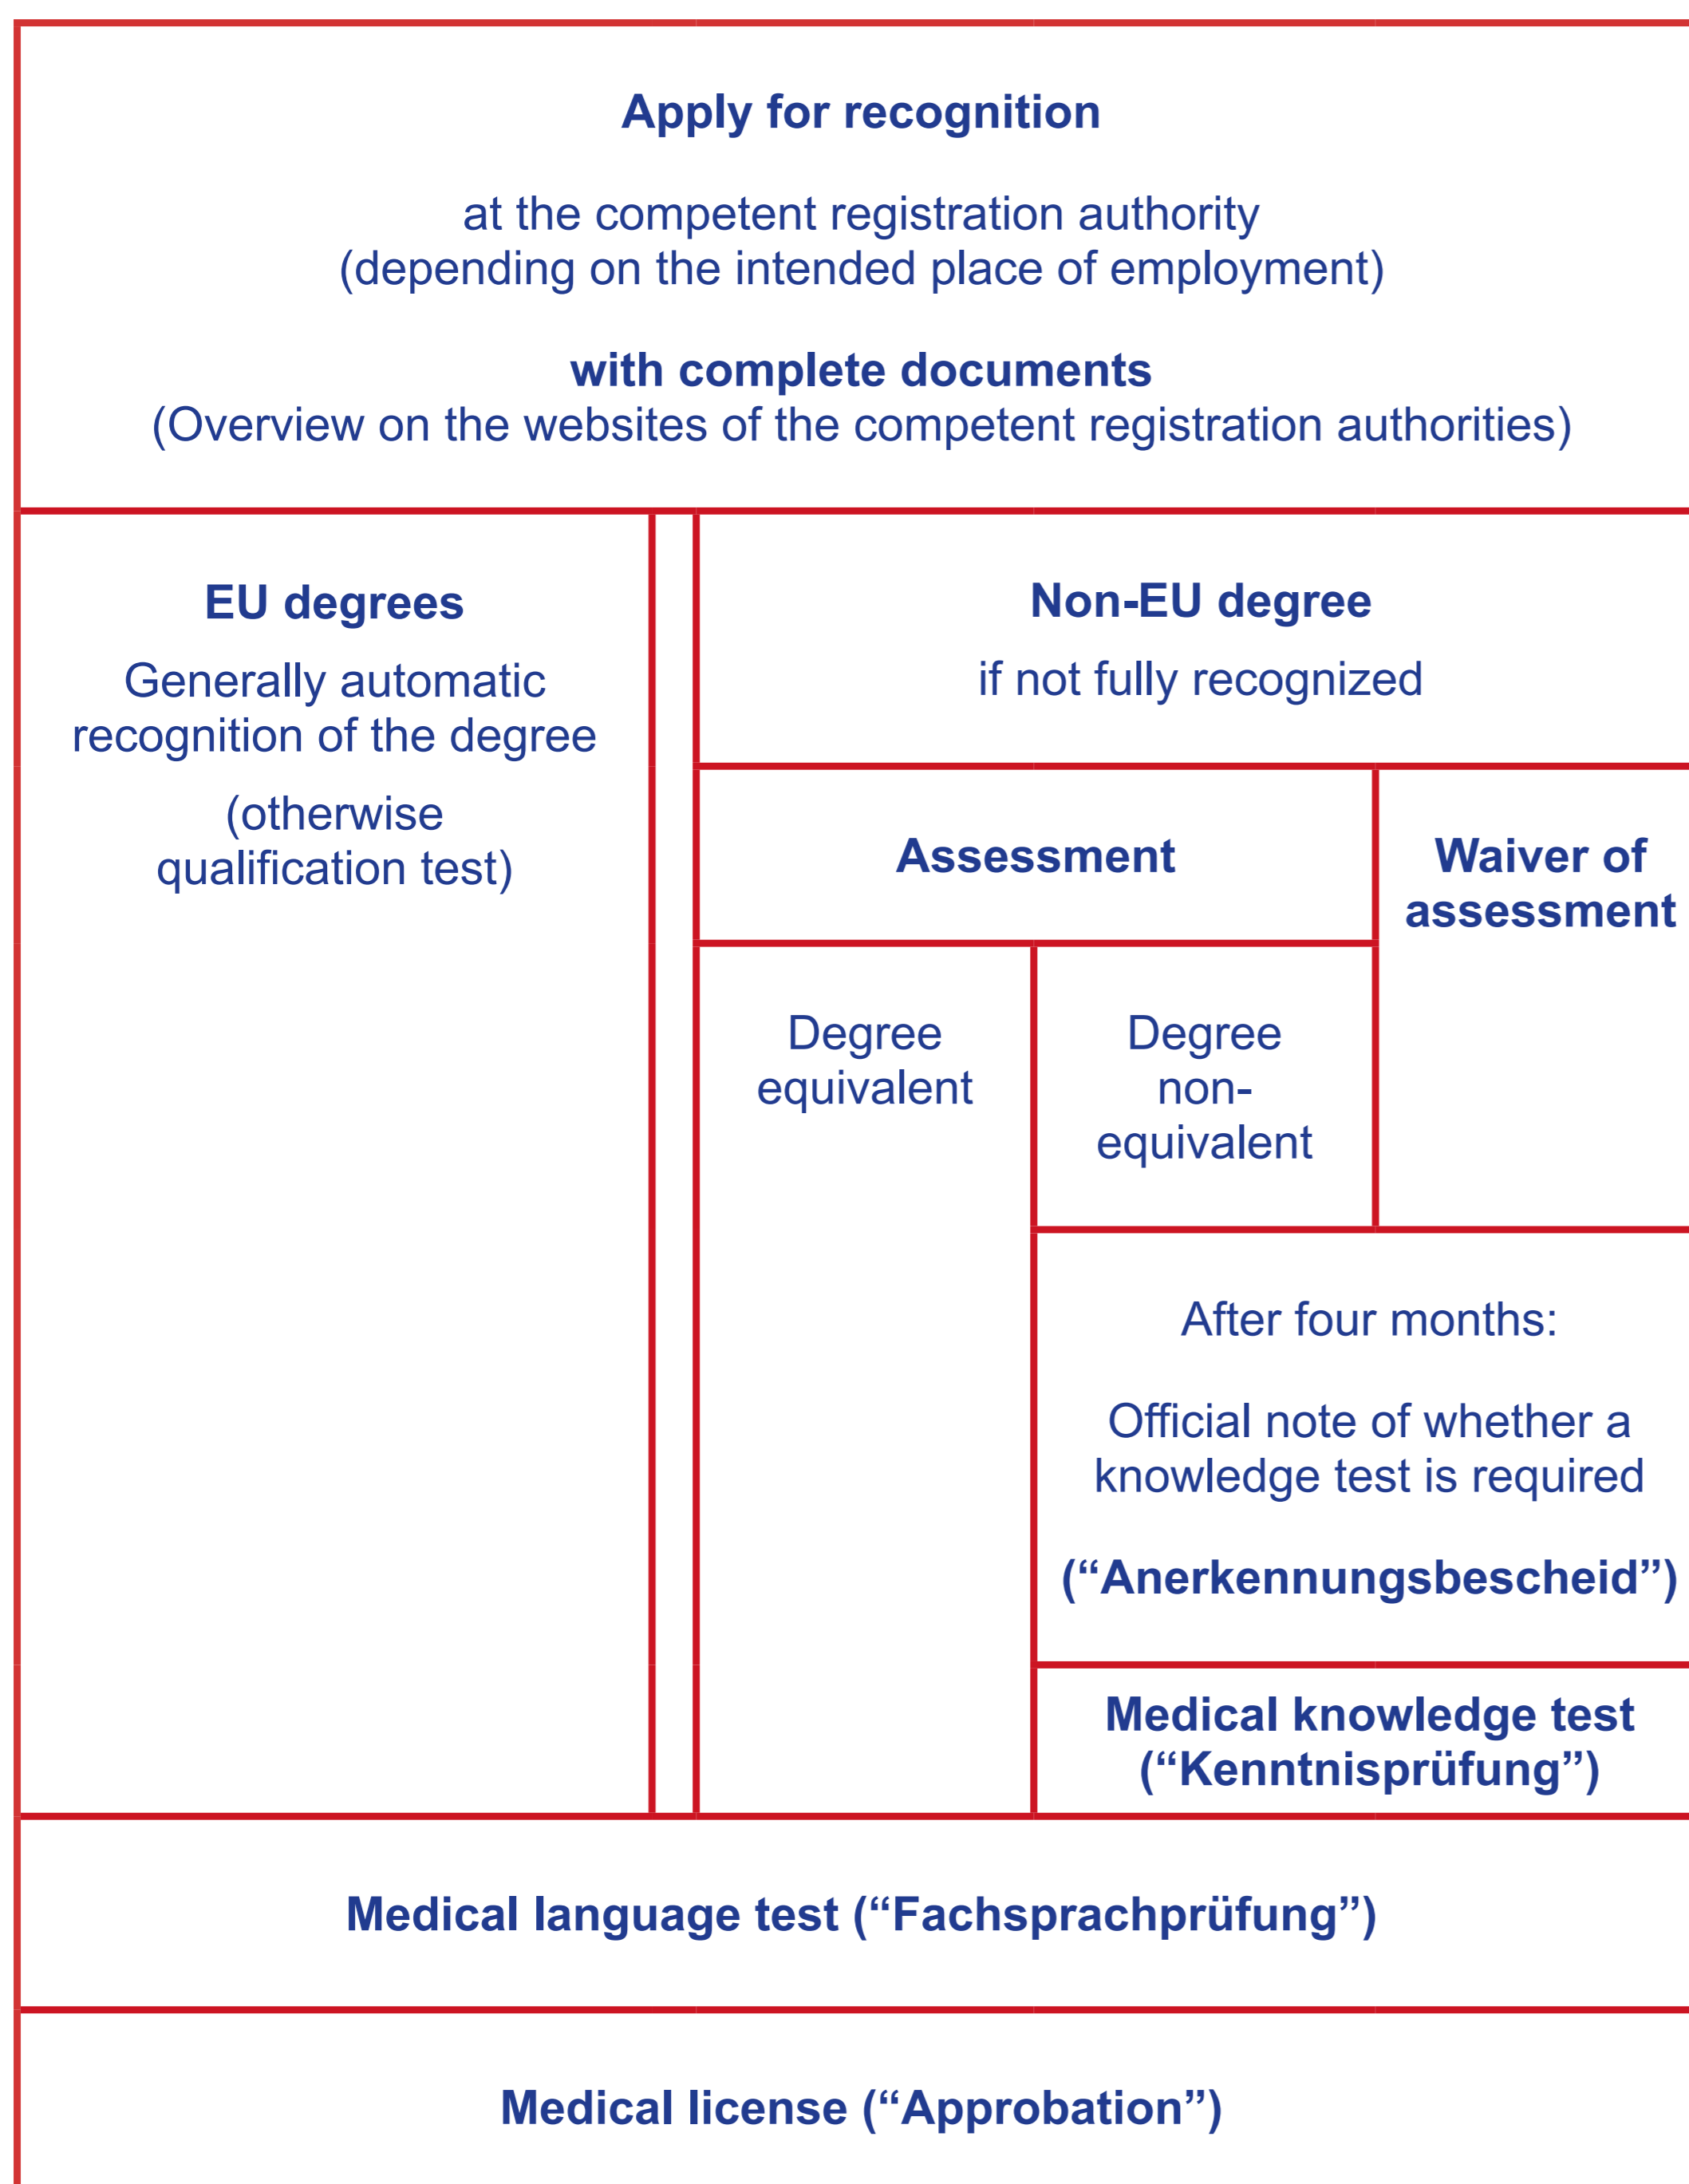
Apply for recognition

at the competent registration authority (depending on the intended place of employment)

with complete documents
(Overview on the websites of the competent registration authorities)

EU degrees

Generally automatic recognition of the degree

(otherwise qualification test)

Non-EU degree

if not fully recognized

Assessment

Waiver of assessment

Degree equivalent

Degree non-equivalent

After four months:

Official note of whether a knowledge test is required

(“Anerkennungsbescheid”)

Medical knowledge test (“Kenntnisprüfung”)

Medical language test (“Fachsprachprüfung”)

Medical license (“Approbation”)